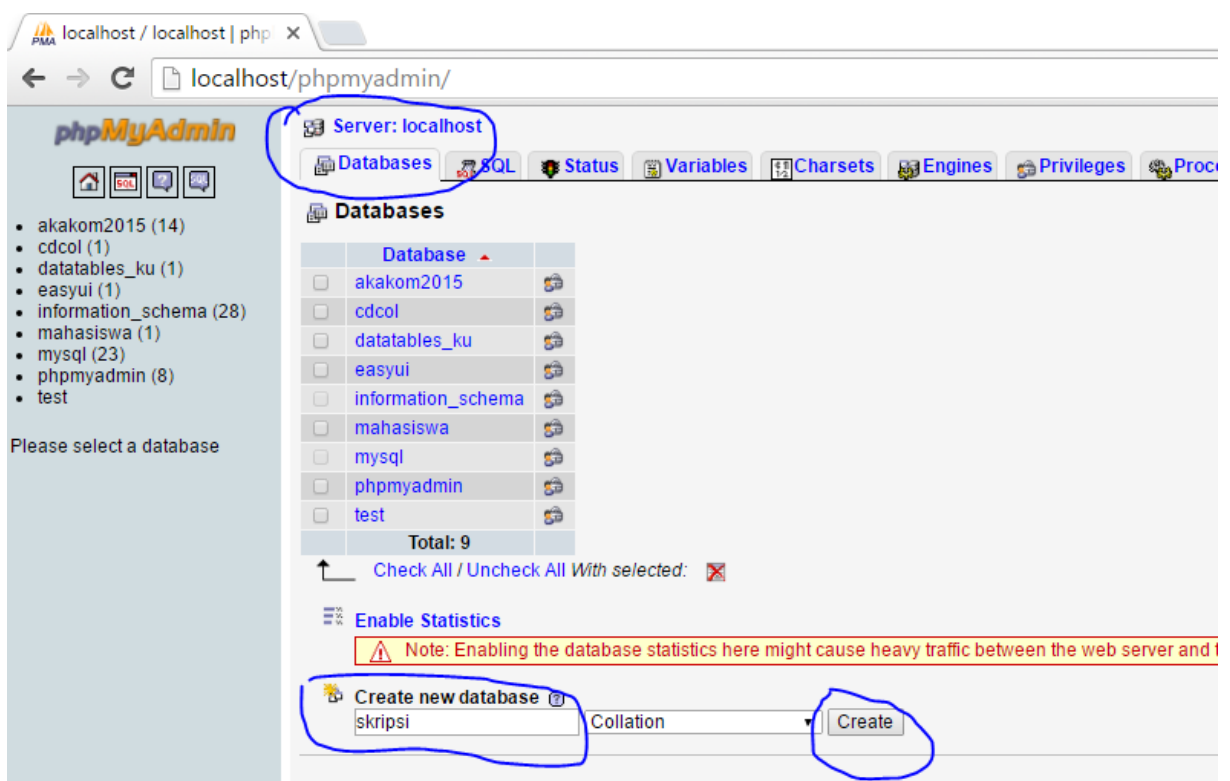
localhost / localhost | php ×

localhost/phpmyadmin/

phpMyAdmin

SQL

- akakom2015 (14)
- cdcol (1)
- datatables_ku (1)
- easyui (1)
- information_schema (28)
- mahasiswa (1)
- mysql (23)
- phpmyadmin (8)
- test

Please select a database

Server: localhost

Databases | SQL | Status | Variables | Charsets | Engines | Privileges | Proc

Databases

| | Database | |
|---|---|---|
| | akakom2015 | |
| | cdcol | |
| | datatables_ku | |
| | easyui | |
| | information_schema | |
| | mahasiswa | |
| | mysql | |
| | phpmyadmin | |
| | test | |
| | Total: 9 | |

Check All / Uncheck All With selected:

Enable Statistics

Note: Enabling the database statistics here might cause heavy traffic between the web server and

Create new database

skripsi

Collation

Create